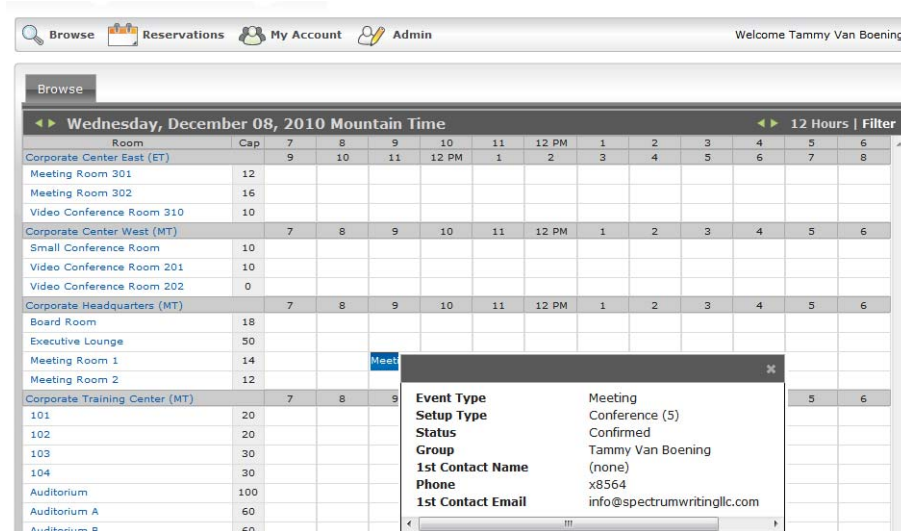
Browse Reservations My Account Admin

Welcome Tammy Van Boening

Browse

Wednesday, December 08, 2010 Mountain Time

12 Hours | Filter

| Room | Cap | 7 | 8 | 9 | 10 | 11 | 12 PM | 1 | 2 | 3 | 4 | 5 | 6 |
|---|---|---|---|---|---|---|---|---|---|---|---|---|---|
| Corporate Center East (ET) | | 9 | 10 | 11 | 12 PM | 1 | 2 | 3 | 4 | 5 | 6 | 7 | 8 |
| Meeting Room 301 | 12 | | | | | | | | | | | | |
| Meeting Room 302 | 16 | | | | | | | | | | | | |
| Video Conference Room 310 | 10 | | | | | | | | | | | | |
| Corporate Center West (MT) | | 7 | 8 | 9 | 10 | 11 | 12 PM | 1 | 2 | 3 | 4 | 5 | 6 |
| Small Conference Room | 10 | | | | | | | | | | | | |
| Video Conference Room 201 | 10 | | | | | | | | | | | | |
| Video Conference Room 202 | 0 | | | | | | | | | | | | |
| Corporate Headquarters (MT) | | 7 | 8 | 9 | 10 | 11 | 12 PM | 1 | 2 | 3 | 4 | 5 | 6 |
| Board Room | 18 | | | | | | | | | | | | |
| Executive Lounge | 50 | | | | | | | | | | | | |
| Meeting Room 1 | 14 | | | Meet | | | | | | | | | |
| Meeting Room 2 | 12 | | | | | | | | | | | | |
| Corporate Training Center (MT) | | 7 | 8 | 9 | | | | | | | | 5 | 6 |
| 101 | 20 | | | | | | | | | | | | |
| 102 | 20 | | | | | | | | | | | | |
| 103 | 30 | | | | | | | | | | | | |
| 104 | 30 | | | | | | | | | | | | |
| Auditorium | 100 | | | | | | | | | | | | |
| Auditorium A | 60 | | | | | | | | | | | | |
| Auditorium B | 60 | | | | | | | | | | | | |

×

| | |
|---|---|
| Event Type | Meeting |
| Setup Type | Conference (5) |
| Status | Confirmed |
| Group | Tammy Van Boening |
| 1st Contact Name | (none) |
| Phone | x8564 |
| 1st Contact Email | info@spectrumwritingllc.com |